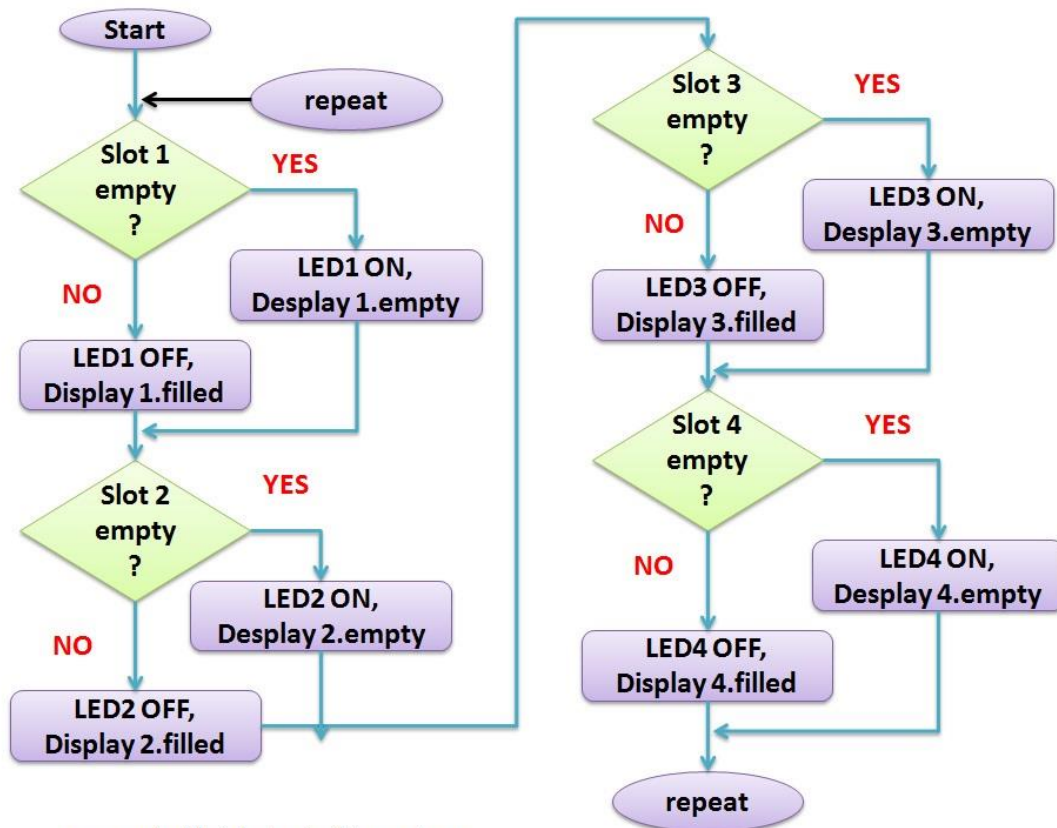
Start

repeat

Slot 1 empty ?

YES

LED1 ON, Desplay 1.empty

NO

LED1 OFF, Display 1.filled

Slot 2 empty ?

YES

LED2 ON, Desplay 2.empty

NO

LED2 OFF, Display 2.filled

Slot 3 empty ?

YES

LED3 ON, Desplay 3.empty

NO

LED3 OFF, Display 3.filled

Slot 4 empty ?

YES

LED4 ON, Desplay 4.empty

NO

LED4 OFF, Display 4.filled

repeat